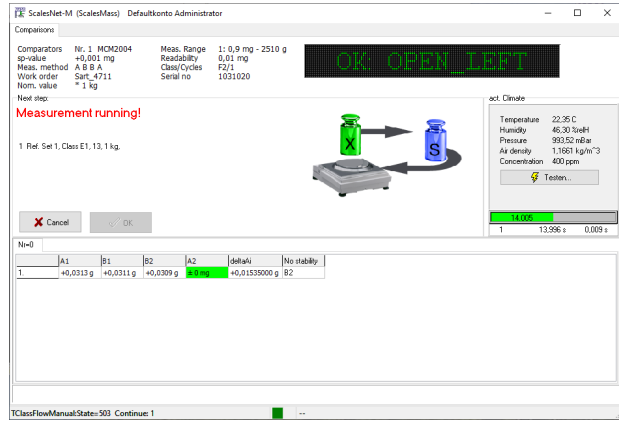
ScalesNet-M (ScalesMass) Defaultkonto Administrator

Comparisons

Comparators Nr. 1 MCM2004
sp-value +0,001 mg
Meas. method A B B A
Work order Sart_4711
Nom. value * 1 kg

Meas. Range 1: 0,9 mg - 2510 g
Readability 0,01 mg
Class/Cycles F2/1
Serial no 1031020

OK: OPEN_LEFT

Next step:

Measurement running!

1 Ref. Set 1, Class E1, 13, 1 kg,

X

S

Cancel

OK

act. Climate

Temperature 22,35 C
Humidity 46,30 %relH
Pressure 993,52 mBar
Air density 1,1661 kg/m^3
Concentration 400 ppm

Testen...

14.005

1 13,996 s 0,009 s

Nr=0

| | A1 | B1 | B2 | A2 | deltaAi | No stability |
|---|---|---|---|---|---|---|
| 1. | +0,0313 g | +0,0311 g | +0,0309 g | ± 0 mg | +0,01535000 g | B2 |

TClassFlowManual:State=503 Continue: 1 --